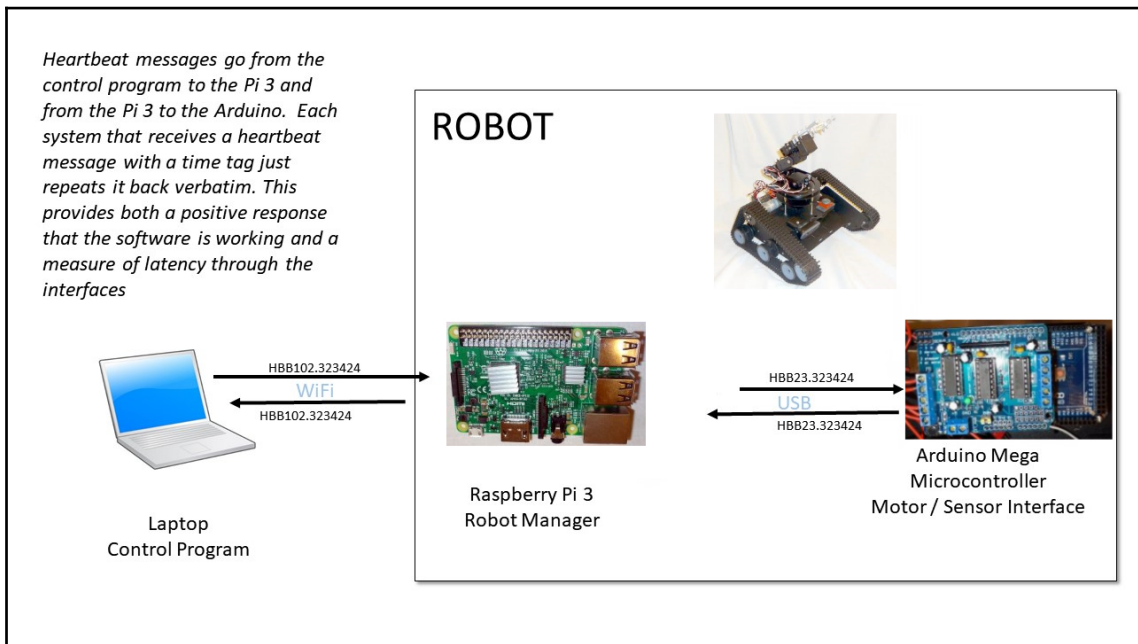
Heartbeat messages go from the control program to the Pi 3 and from the Pi 3 to the Arduino. Each system that receives a heartbeat message with a time tag just repeats it back verbatim. This provides both a positive response that the software is working and a measure of latency through the interfaces

ROBOT

HBB102.323424
WiFi
HBB102.323424

HBB23.323424
USB
HBB23.323424

Laptop
Control Program

Raspberry Pi 3
Robot Manager

Arduino Mega
Microcontroller
Motor / Sensor Interface